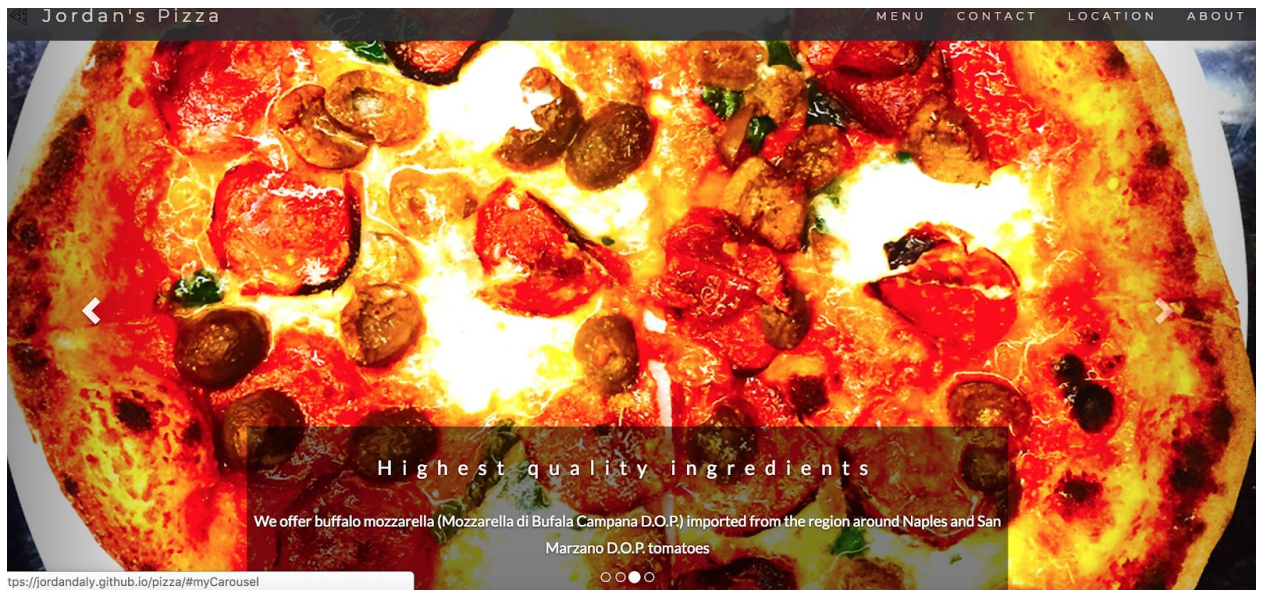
Jordan's Pizza

MENU CONTACT LOCATION ABOUT

Highest quality ingredients

We offer buffalo mozzarella (Mozzarella di Bufala Campana D.O.P.) imported from the region around Naples and San Marzano D.O.P. tomatoes

tps://jordandaly.github.io/pizza/#myCarousel